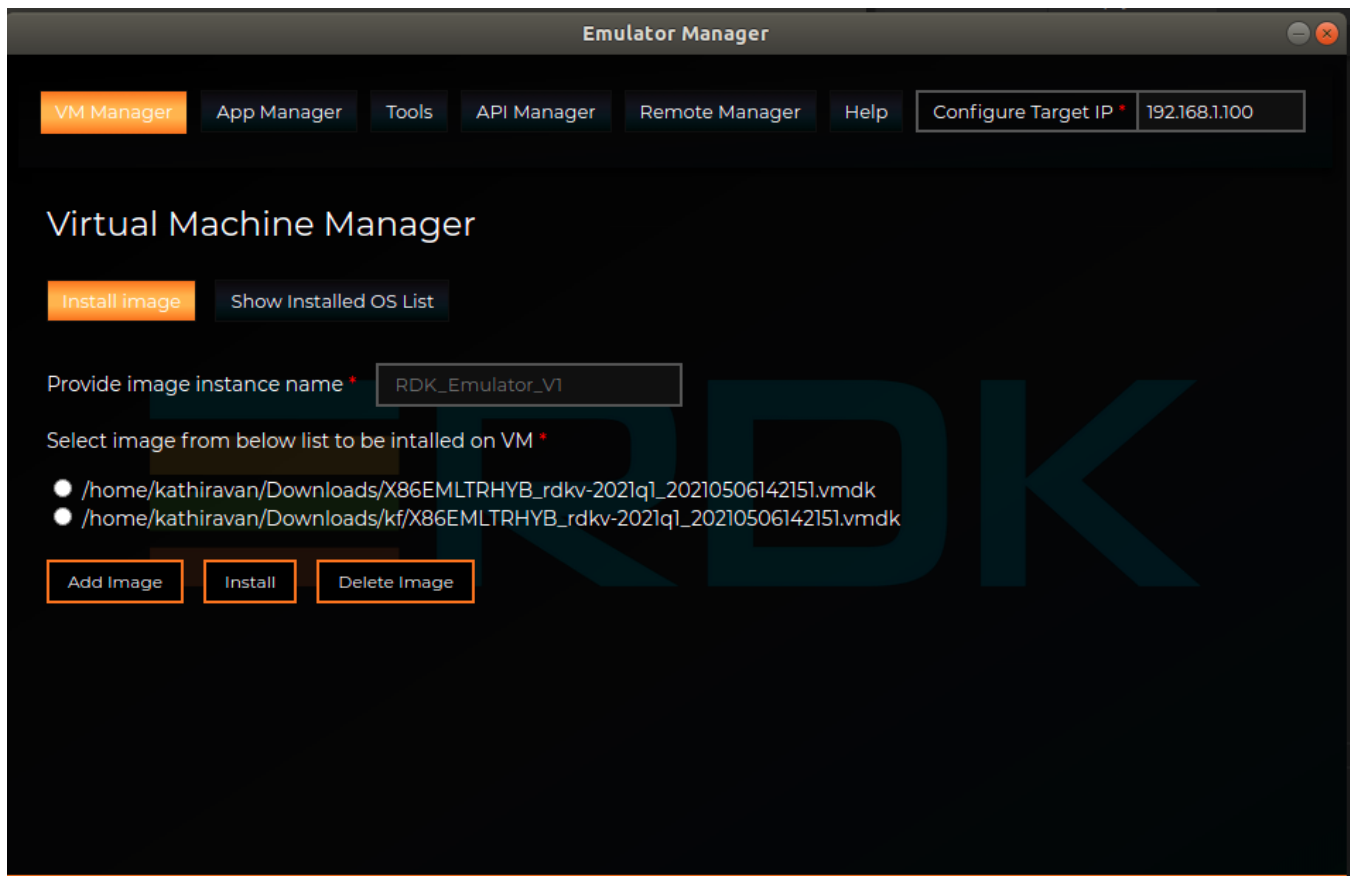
Emulator Manager

VM Manager App Manager Tools API Manager Remote Manager Help Configure Target IP * 192.168.1.100

Virtual Machine Manager

Install image Show Installed OS List

Provide image instance name * RDK_Emulator_V1

Select image from below list to be intalled on VM *

/home/kathiravan/Downloads/X86EMLTRHYB_rdkv-2021q1_20210506142151.vmdk
/home/kathiravan/Downloads/kf/X86EMLTRHYB_rdkv-2021q1_20210506142151.vmdk

Add Image Install Delete Image

RDK